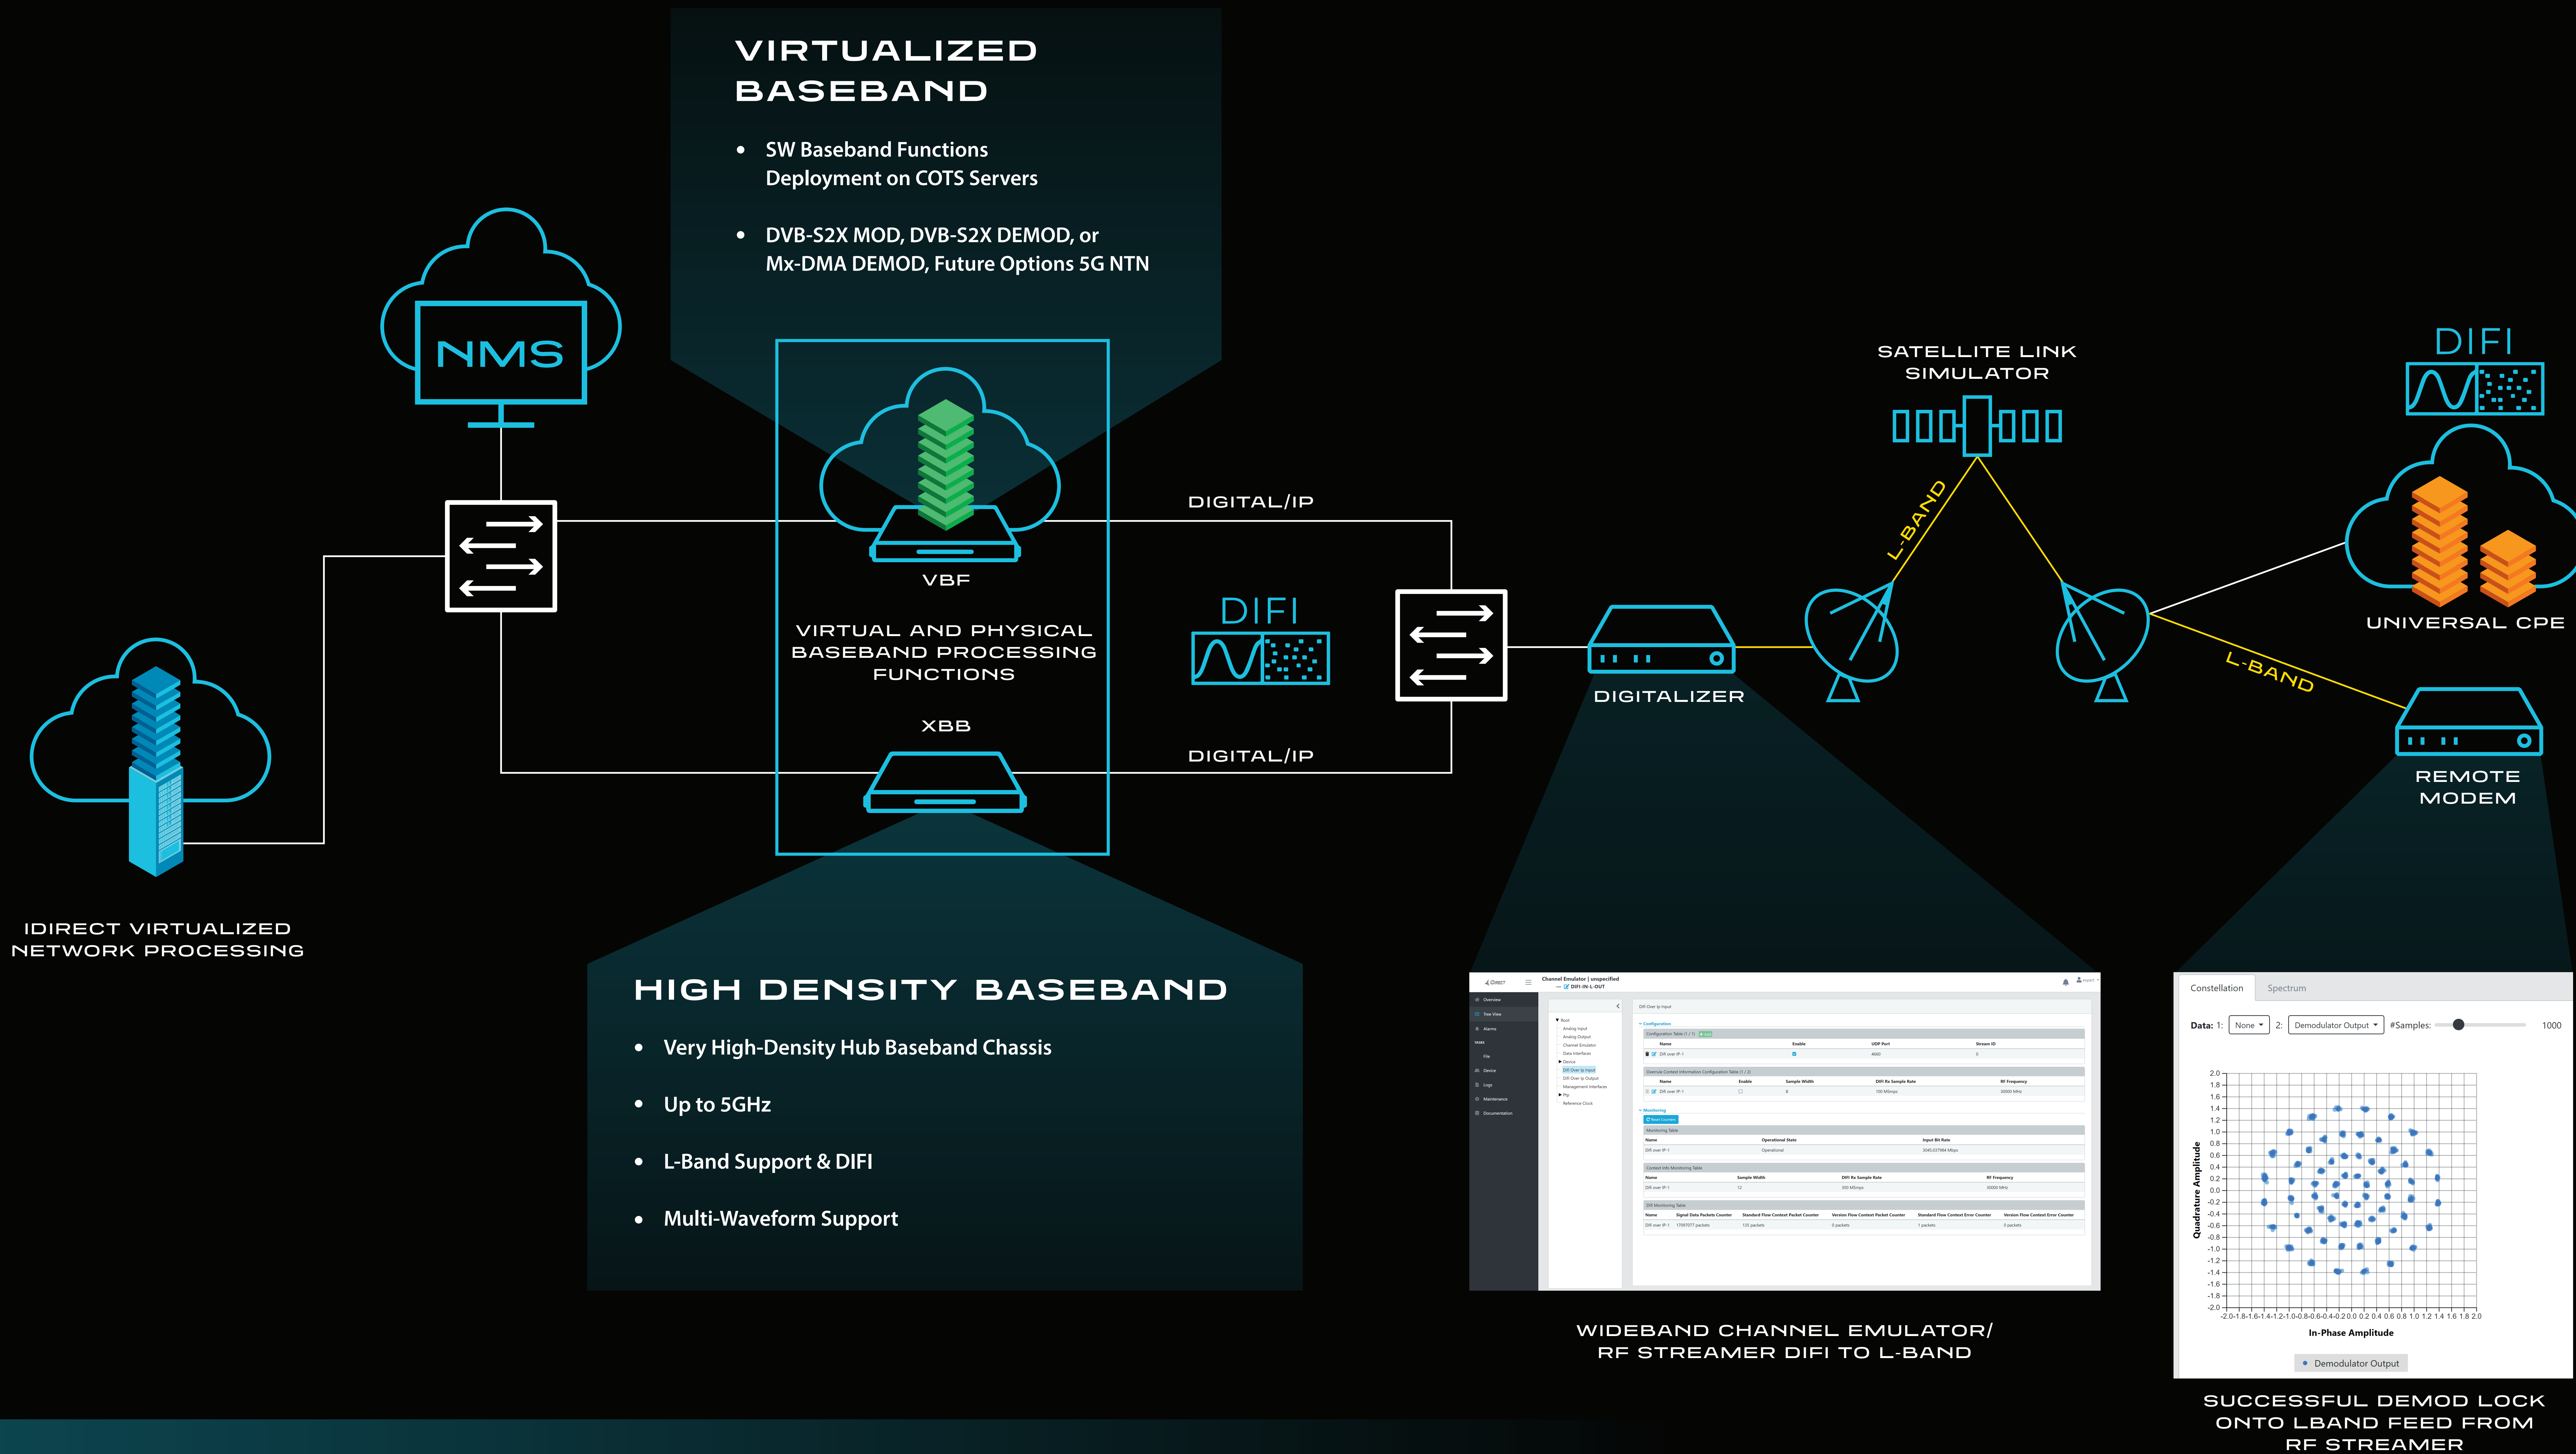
VIRTUALIZED BASEBAND

• SW Baseband Functions Deployment on COTS Servers

• DVB-S2X MOD, DVB-S2X DEMOD, or Mx-DMA DEMOD, Future Options 5G NTN

NMS

VBF

VIRTUAL AND PHYSICAL BASEBAND PROCESSING FUNCTIONS

XBB

DIGITAL/IP

DIFI

DIGITAL/IP

DIGITALIZER

SATELLITE LINK SIMULATOR

L-BAND

L-BAND

DIFI

UNIVERSAL CPE

REMOTE MODEM

IDIRECT VIRTUALIZED NETWORK PROCESSING

HIGH DENSITY BASEBAND

• Very High-Density Hub Baseband Chassis

• Up to 5GHz

• L-Band Support & DIFI

• Multi-Waveform Support

Channel Emulator | unspecified

DIFI-IN-L-OUT

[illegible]

Constellation Spectrum

Data: 1: None 2: Demodulator Output #Samples: 1000

2.0 1.8 1.6 1.4 1.2 1.0 0.8 0.6 0.4 0.2 0.0 -0.2 -0.4 -0.6 -0.8 -1.0 -1.2 -1.4 -1.6 -1.8 -2.0

Quadrature Amplitude

-2.0 -1.8 -1.6 -1.4 -1.2 -1.0 -0.8 -0.6 -0.4 -0.2 0.0 0.2 0.4 0.6 0.8 1.0 1.2 1.4 1.6 1.8 2.0

In-Phase Amplitude

Demodulator Output

WIDEBAND CHANNEL EMULATOR/ RF STREAMER DIFI TO L-BAND

SUCCESSFUL DEMOD LOCK ONTO LBAND FEED FROM RF STREAMER